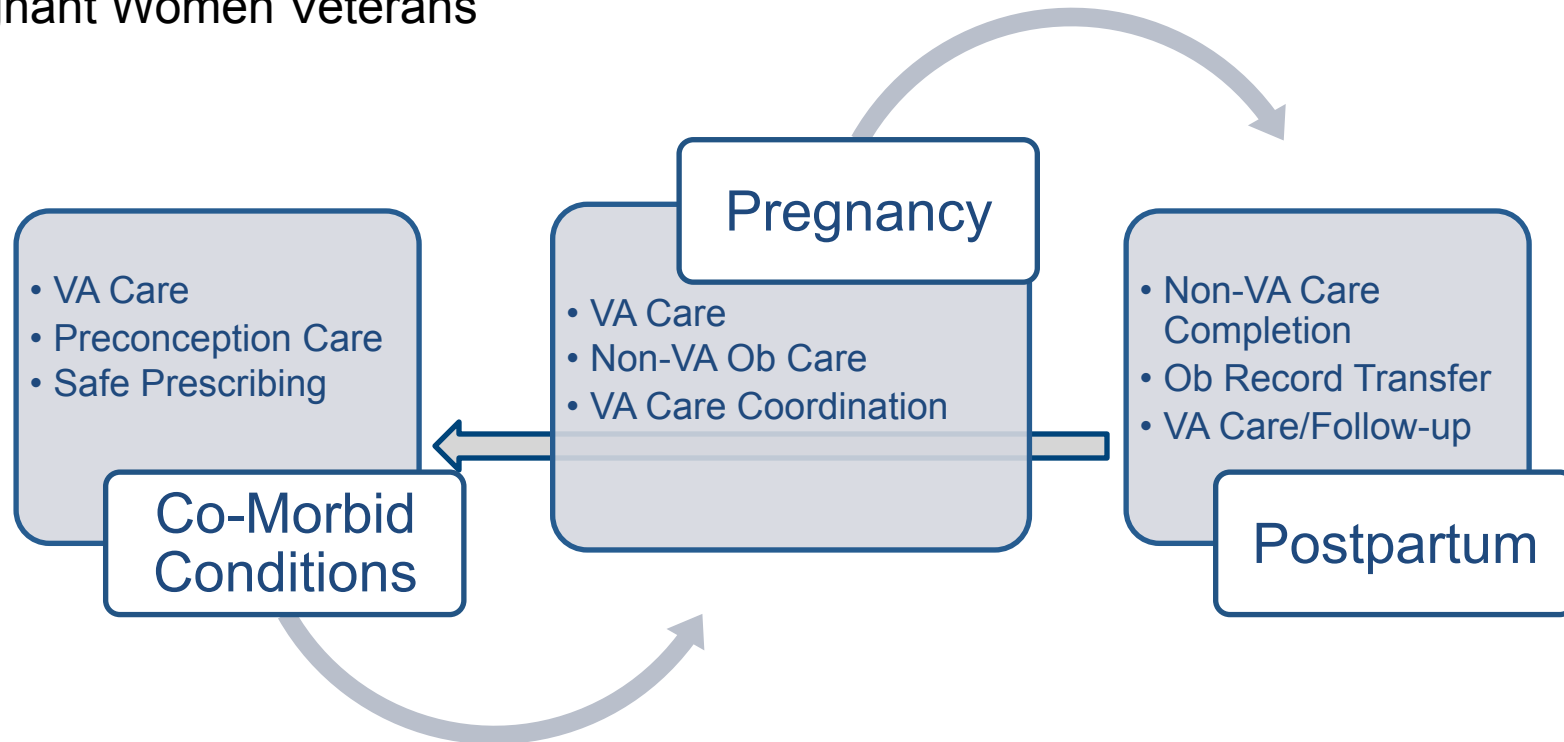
nant Women Veterans

• VA Care
• Preconception Care
• Safe Prescribing

Co-Morbid Conditions

Pregnancy

• VA Care
• Non-VA Ob Care
• VA Care Coordination

• Non-VA Care Completion
• Ob Record Transfer
• VA Care/Follow-up

Postpartum